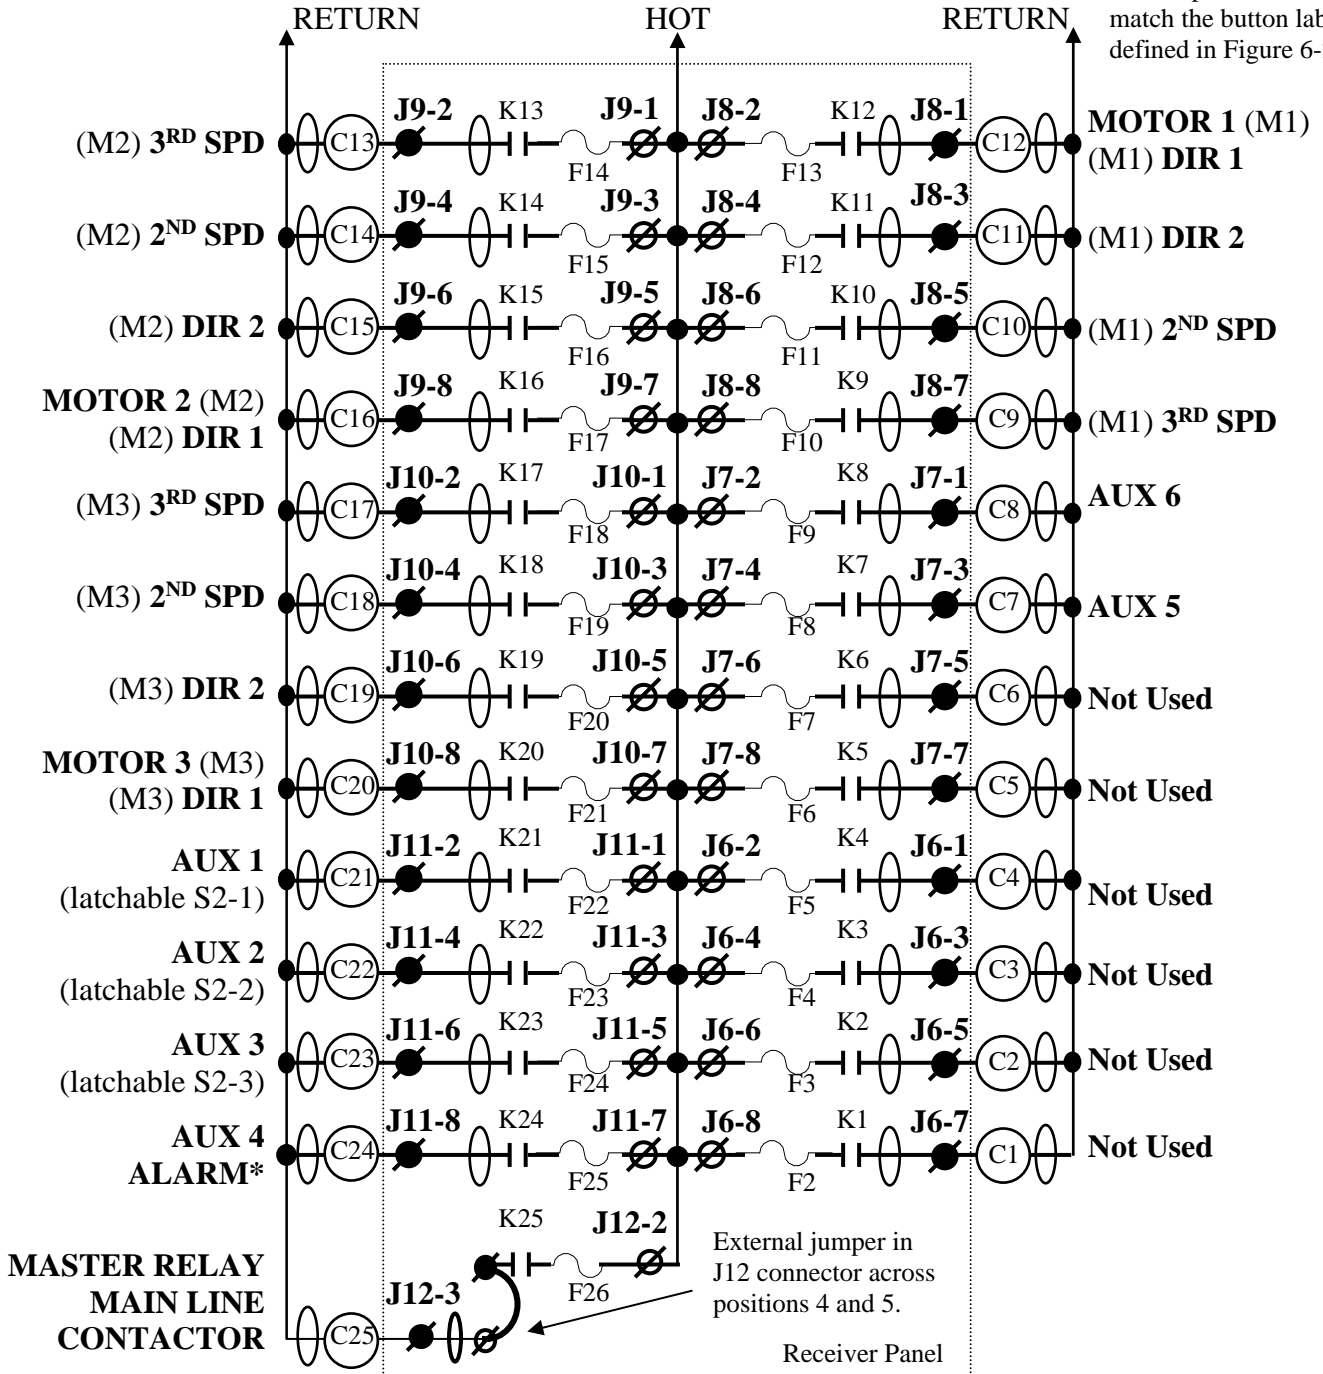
RETURN HOT RETURN

match the button lab
defined in Figure 6-

(M2) 3$^{RD}$ SPD
C13 J9-2 K13 J9-1 F14 J8-2 K12 F13 J8-1 C12
MOTOR 1 (M1)
(M1) DIR 1

(M2) 2$^{ND}$ SPD
C14 J9-4 K14 J9-3 F15 J8-4 K11 F12 J8-3 C11
(M1) DIR 2

(M2) DIR 2
C15 J9-6 K15 J9-5 F16 J8-6 K10 F11 J8-5 C10
(M1) 2$^{ND}$ SPD

MOTOR 2 (M2)
(M2) DIR 1
C16 J9-8 K16 J9-7 F17 J8-8 K9 F10 J8-7 C9
(M1) 3$^{RD}$ SPD

(M3) 3$^{RD}$ SPD
C17 J10-2 K17 J10-1 F18 J7-2 K8 F9 J7-1 C8
AUX 6

(M3) 2$^{ND}$ SPD
C18 J10-4 K18 J10-3 F19 J7-4 K7 F8 J7-3 C7
AUX 5

(M3) DIR 2
C19 J10-6 K19 J10-5 F20 J7-6 K6 F7 J7-5 C6
Not Used

MOTOR 3 (M3)
(M3) DIR 1
C20 J10-8 K20 J10-7 F21 J7-8 K5 F6 J7-7 C5
Not Used

AUX 1
(latchable S2-1)
C21 J11-2 K21 J11-1 F22 J6-2 K4 F5 J6-1 C4
Not Used

AUX 2
(latchable S2-2)
C22 J11-4 K22 J11-3 F23 J6-4 K3 F4 J6-3 C3
Not Used

AUX 3
(latchable S2-3)
C23 J11-6 K23 J11-5 F24 J6-6 K2 F3 J6-5 C2
Not Used

AUX 4
ALARM*
C24 J11-8 K24 J11-7 F25 J6-8 K1 F2 J6-7 C1
Not Used

MASTER RELAY
MAIN LINE
CONTACTOR
C25 J12-3 K25 J12-2 F26

External jumper in J12 connector across positions 4 and 5.

Receiver Panel